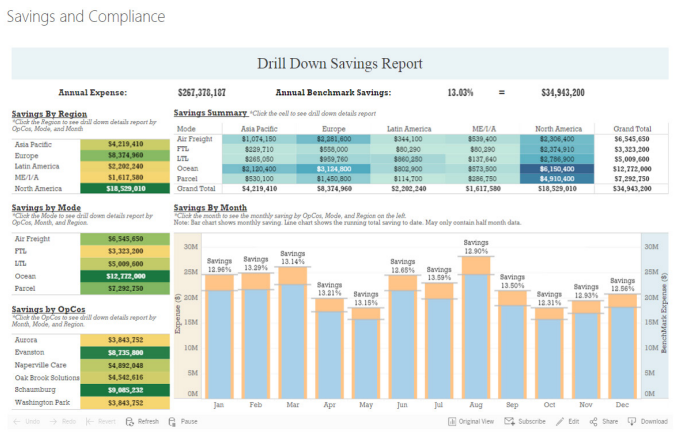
Savings and Compliance

Drill Down Savings Report

Annual Expense: $267,378,187 Annual Benchmark Savings: 13.03% = $34,943,200

Savings By Region
*Click the Region to see drill down details report by OpCos, Mode, and Month

| | |
|---|---|
| Asia Pacific | $4,219,410 |
| Europe | $8,374,960 |
| Latin America | $2,202,240 |
| ME/I/A | $1,617,580 |
| North America | $18,529,010 |

Savings Summary *Click the cell to see drill down details report

| Mode | Asia Pacific | Europe | Latin America | ME/I/A | North America | Grand Total |
|---|---|---|---|---|---|---|
| Air Freight | $1,074,150 | $2,281,600 | $344,100 | $539,400 | $2,306,400 | $6,545,650 |
| FTL | $229,710 | $558,000 | $80,290 | $80,290 | $2,374,910 | $3,323,200 |
| LTL | $265,050 | $959,760 | $860,250 | $137,640 | $2,786,900 | $5,009,600 |
| Ocean | $2,120,400 | $3,134,800 | $802,900 | $573,500 | $6,150,400 | $12,772,000 |
| Parcel | $530,100 | $1,450,800 | $114,700 | $286,750 | $4,910,400 | $7,292,750 |
| Grand Total | $4,219,410 | $8,374,960 | $2,202,240 | $1,617,580 | $18,529,010 | $34,943,200 |

Savings by Mode
*Click the Mode to see drill down details report by OpCos, Month, and Region.

| | |
|---|---|
| Air Freight | $6,545,650 |
| FTL | $3,323,200 |
| LTL | $5,009,600 |
| Ocean | $12,772,000 |
| Parcel | $7,292,750 |

Savings by OpCos
*Click the OpCos to see drill down details report by Month, Mode, and Region.

| | |
|---|---|
| Aurora | $3,843,752 |
| Evanston | $8,735,800 |
| Naperville Care | $4,892,048 |
| Oak Brook Solutions | $4,542,616 |
| Schaumburg | $9,085,232 |
| Washington Park | $3,843,752 |

Savings By Month
*Click the Month to see the monthly saving by OpCos, Mode, and Region on the left.
Note: Bar chart shows monthly saving. Line chart shows the running total saving to date. May only contain half month data.

Savings 12.96% Savings 13.29% Savings 13.14% Savings 13.21% Savings 13.15% Savings 12.65% Savings 13.59% Savings 12.90% Savings 13.50% Savings 12.31% Savings 12.93% Savings 12.56%

Expense ($) 25M 20M 15M 10M 5M 0M
BenchMark Expense ($) 30M 25M 20M 15M 10M 5M 0M

Jan Feb Mar Apr May Jun Jul Aug Sep Oct Nov Dec

Undo Redo Revert Refresh Pause Original View Subscribe Edit Share Download